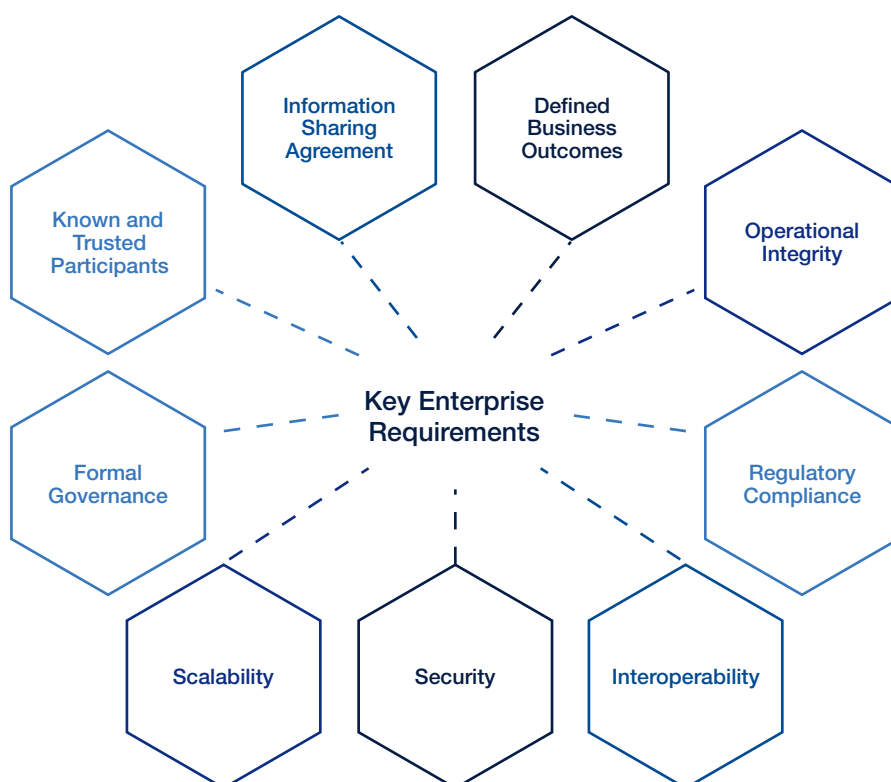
Information Sharing Agreement

Defined Business Outcomes

Known and Trusted Participants

Operational Integrity

Key Enterprise Requirements

Formal Governance

Regulatory Compliance

Scalability

Security

Interoperability